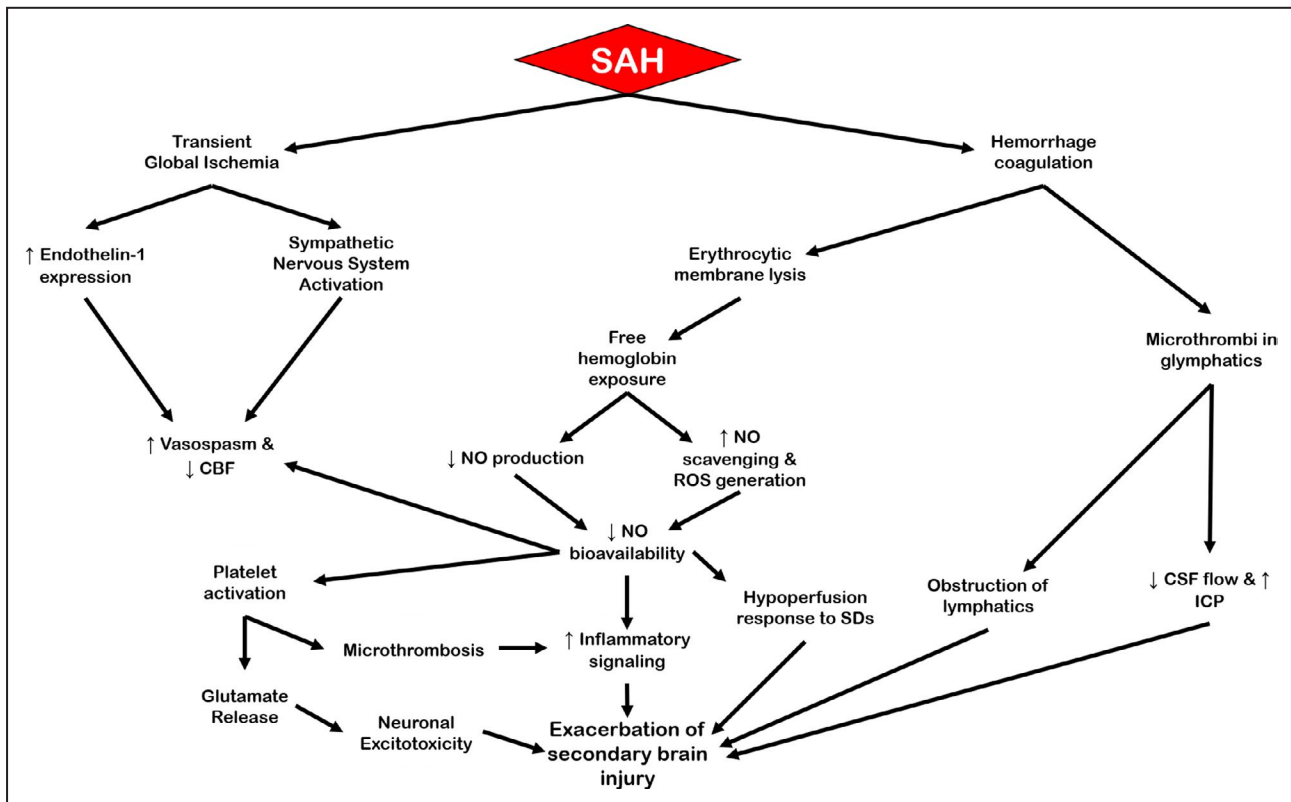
SAH

Transient Global Ischemia

Hemorrhage coagulation

↑ Endothelin-1 expression

Sympathetic Nervous System Activation

Erythrocytic membrane lysis

Free hemoglobin exposure

Microthrombi in glymphatics

↑ Vasospasm & ↓ CBF

↓ NO production

↑ NO scavenging & ROS generation

↓ NO bioavailability

Platelet activation

Hypoperfusion response to SDs

Obstruction of lymphatics

↓ CSF flow & ↑ ICP

Microthrombosis

↑ Inflammatory signaling

Glutamate Release

Neuronal Excitotoxicity

Exacerbation of secondary brain injury